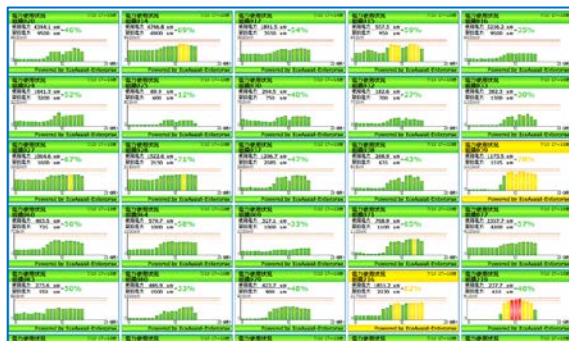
46%
59%
24%
29%
25%
Powered by EcoAssist-Enterprise
Powered by EcoAssist-Enterprise
Powered by EcoAssist-Enterprise
Powered by EcoAssist-Enterprise
Powered by EcoAssist-Enterprise
42%
42%
30%
27%
30%
Powered by EcoAssist-Enterprise
Powered by EcoAssist-Enterprise
Powered by EcoAssist-Enterprise
Powered by EcoAssist-Enterprise
Powered by EcoAssist-Enterprise
67%
71%
47%
43%
78%
Powered by EcoAssist-Enterprise
Powered by EcoAssist-Enterprise
Powered by EcoAssist-Enterprise
Powered by EcoAssist-Enterprise
Powered by EcoAssist-Enterprise
64%
58%
33%
65%
37%
Powered by EcoAssist-Enterprise
Powered by EcoAssist-Enterprise
Powered by EcoAssist-Enterprise
Powered by EcoAssist-Enterprise
Powered by EcoAssist-Enterprise
50%
13%
48%
62%
90%